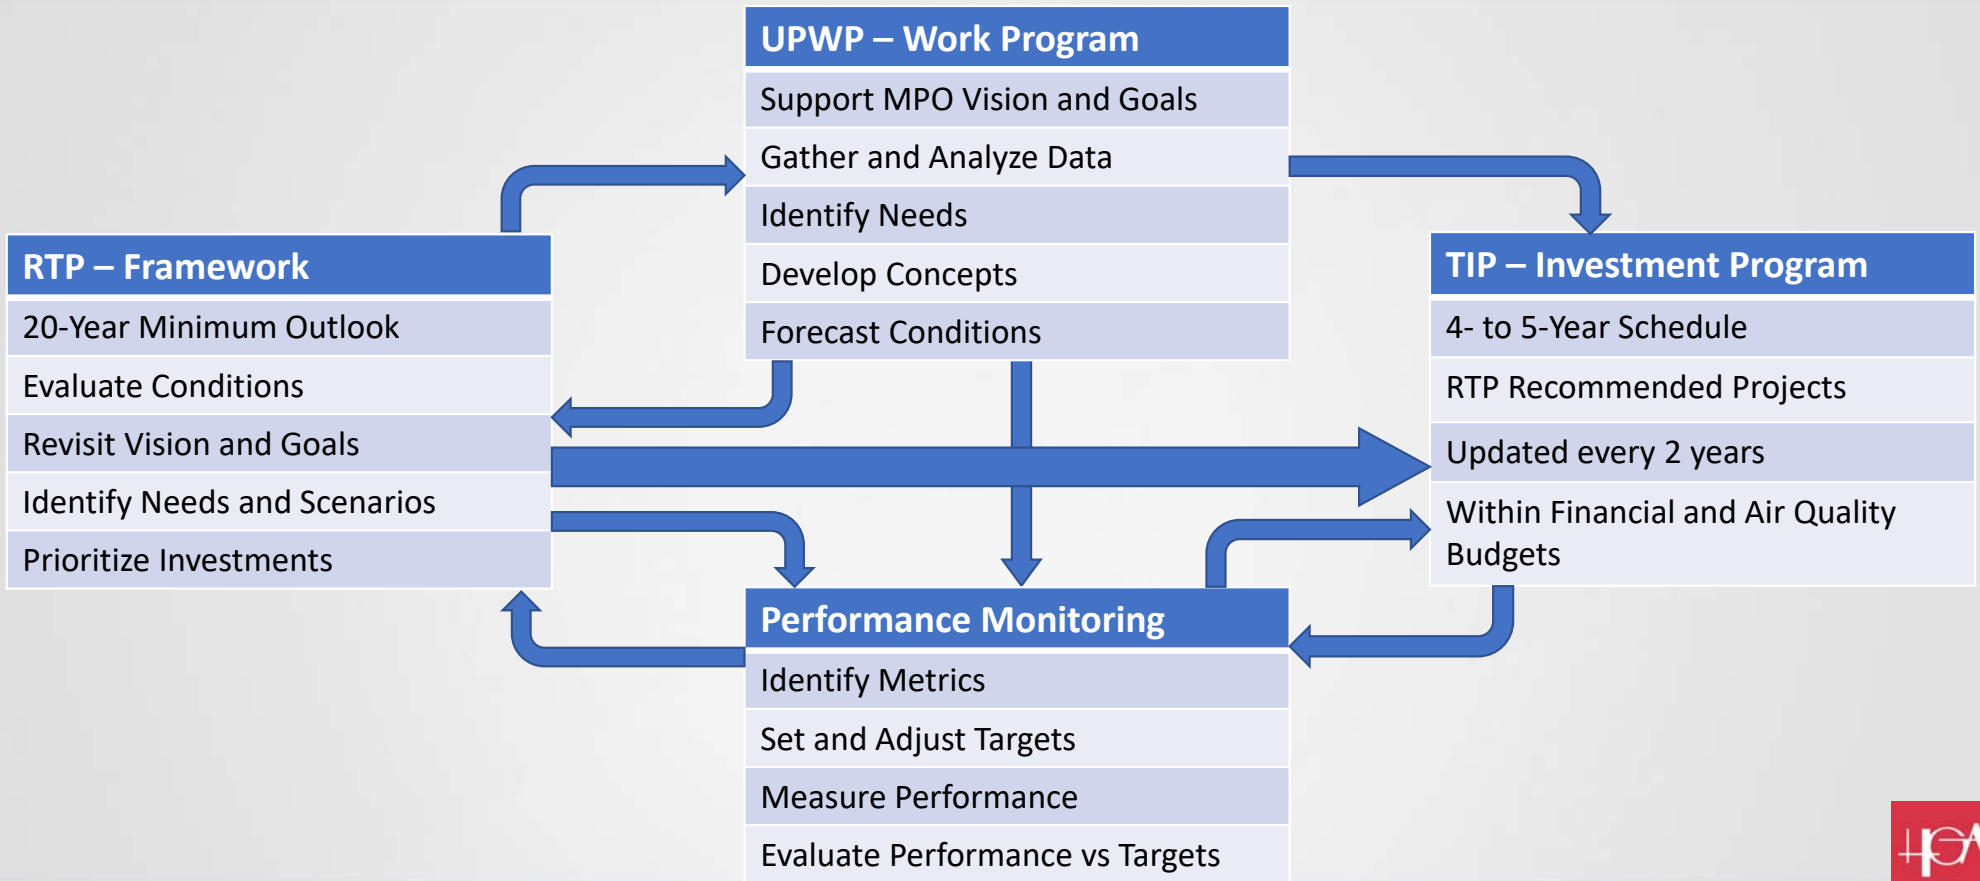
UPWP – Work Program
Support MPO Vision and Goals
Gather and Analyze Data
Identify Needs
Develop Concepts
Forecast Conditions

RTP – Framework
20-Year Minimum Outlook
Evaluate Conditions
Revisit Vision and Goals
Identify Needs and Scenarios
Prioritize Investments

TIP – Investment Program
4- to 5-Year Schedule
RTP Recommended Projects
Updated every 2 years
Within Financial and Air Quality Budgets

Performance Monitoring
Identify Metrics
Set and Adjust Targets
Measure Performance
Evaluate Performance vs Targets

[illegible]